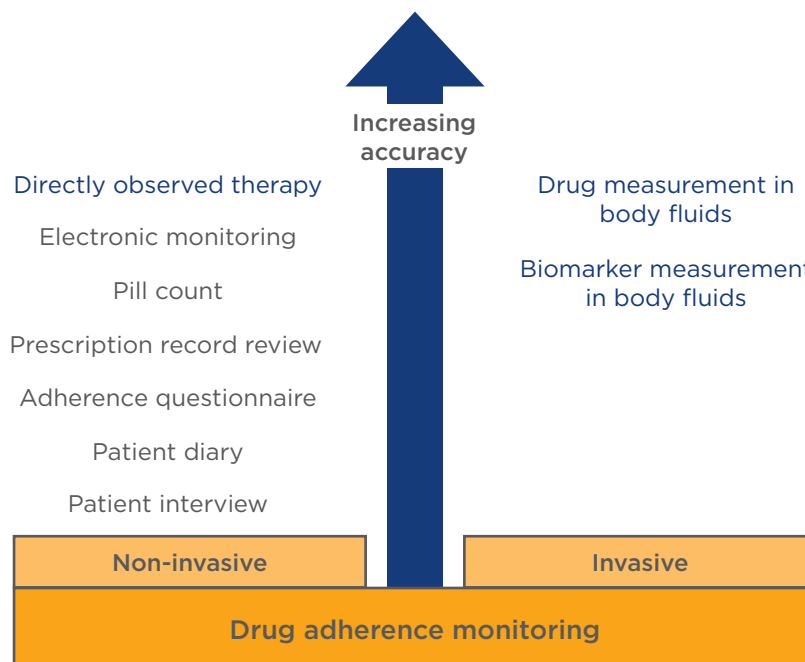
Increasing accuracy

Directly observed therapy

Electronic monitoring

Pill count

Prescription record review

Adherence questionnaire

Patient diary

Patient interview

Drug measurement in body fluids

Biomarker measurement in body fluids

Non-invasive

Invasive

Drug adherence monitoring